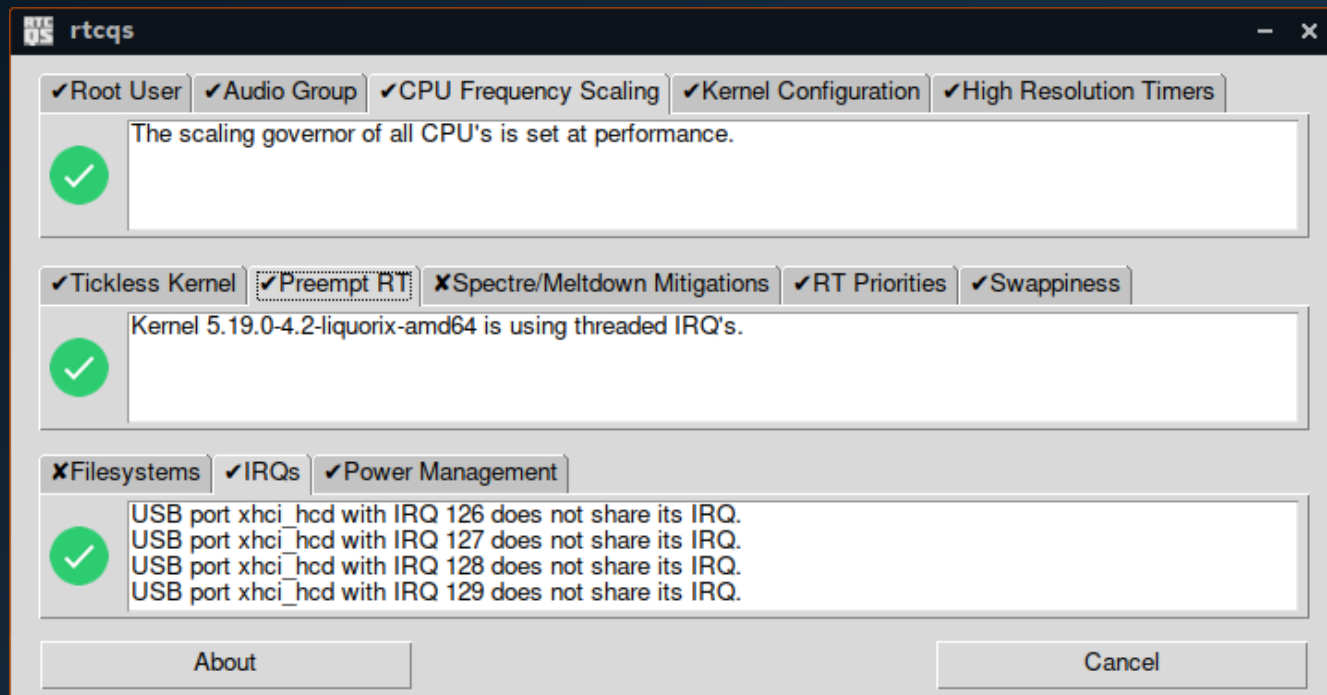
RTC QS rtcqs – ×

✔Root User ✔Audio Group ✔CPU Frequency Scaling ✔Kernel Configuration ✔High Resolution Timers

The scaling governor of all CPU's is set at performance.

✔Tickless Kernel ✔Preempt RT ✘Spectre/Meltdown Mitigations ✔RT Priorities ✔Swappiness

Kernel 5.19.0-4.2-liquorix-amd64 is using threaded IRQ's.

✘Filesystems ✔IRQs ✔Power Management

USB port xhci_hcd with IRQ 126 does not share its IRQ.
USB port xhci_hcd with IRQ 127 does not share its IRQ.
USB port xhci_hcd with IRQ 128 does not share its IRQ.
USB port xhci_hcd with IRQ 129 does not share its IRQ.

About

Cancel